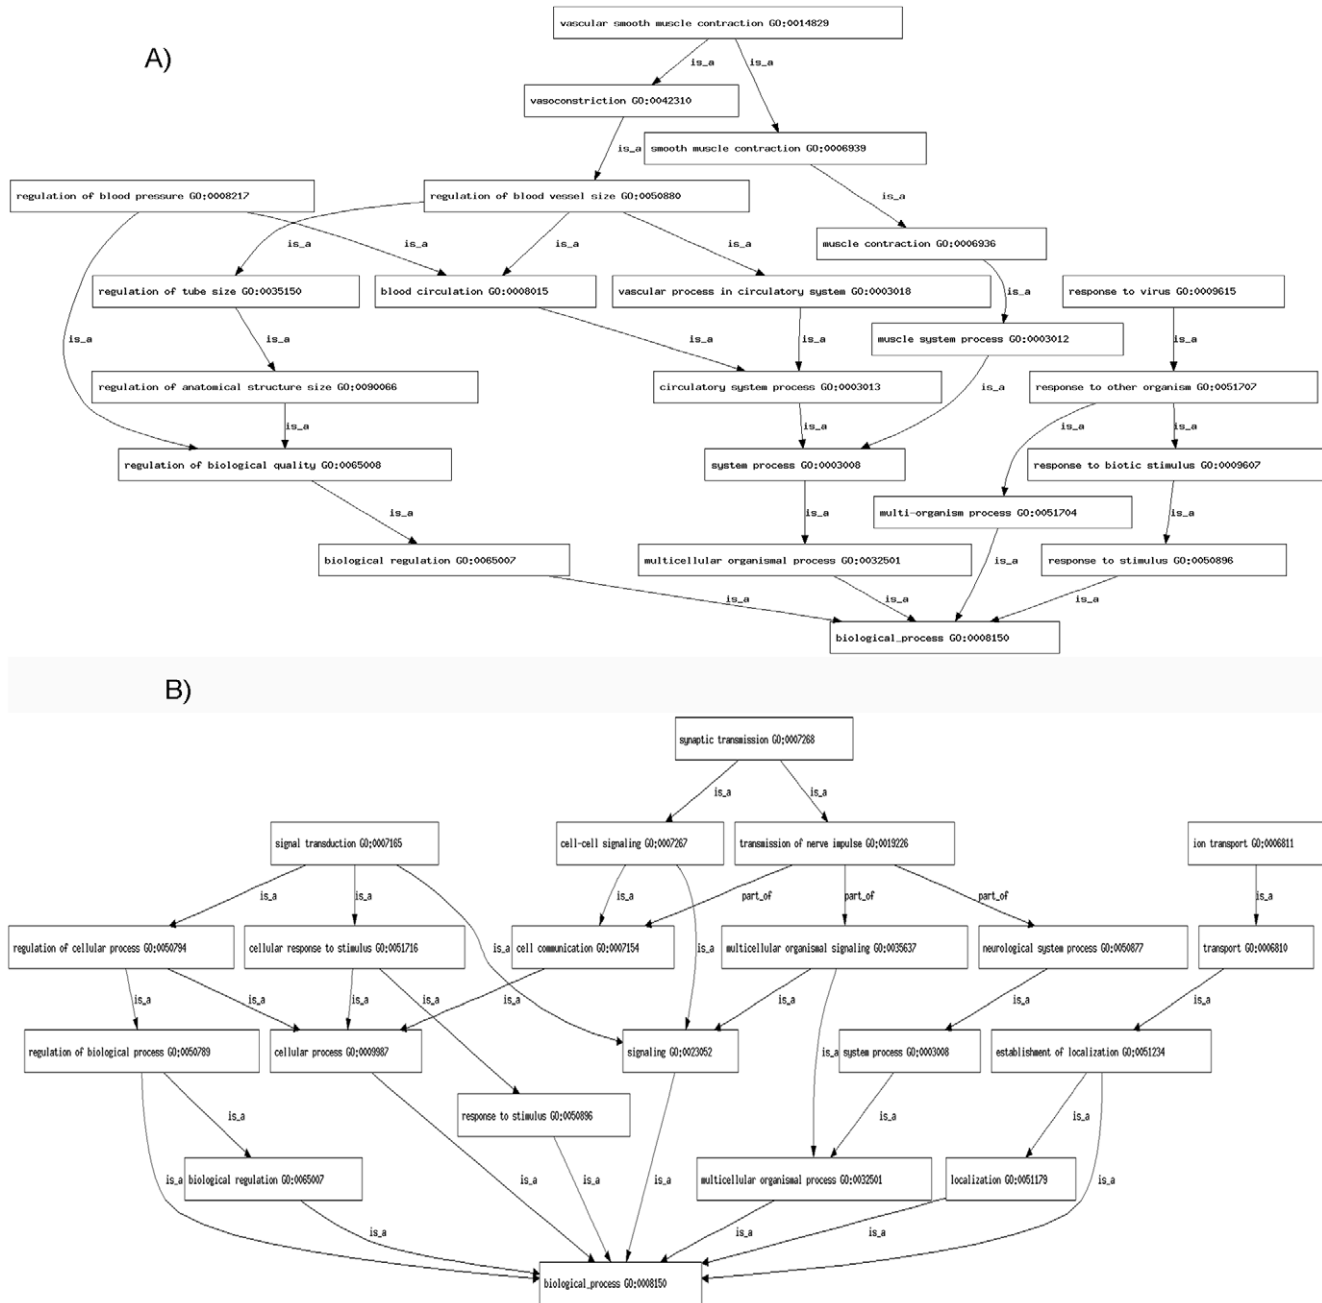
A)

vascular smooth muscle contraction GO:0014829

is_a

is_a

vasoconstriction GO:0042310

is_a

smooth muscle contraction GO:0006939

regulation of blood pressure GO:0008217

regulation of blood vessel size GO:0050880

is_a

is_a

is_a

is_a

is_a

muscle contraction GO:0006936

regulation of tube size GO:0035150

blood circulation GO:0008015

vascular process in circulatory system GO:0003018

is_a

response to virus GO:0009615

is_a

is_a

is_a

is_a

muscle system process GO:0003012

is_a

regulation of anatomical structure size GO:0090066

circulatory system process GO:0003013

is_a

response to other organism GO:0051707

is_a

is_a

is_a

is_a

regulation of biological quality GO:0065008

system process GO:0003008

response to biotic stimulus GO:0009607

is_a

is_a

multi-organism process GO:0051704

is_a

biological regulation GO:0065007

multicellular organismal process GO:0032501

is_a

response to stimulus GO:0050896

is_a

is_a

is_a

biological_process GO:0008150

B)

synaptic transmission GO:0007268

is_a

is_a

signal transduction GO:0007165

cell-cell signaling GO:0007267

transmission of nerve impulse GO:0019226

ion transport GO:0006811

is_a

part_of

part_of

part_of

is_a

is_a

is_a

regulation of cellular process GO:0050794

cellular response to stimulus GO:0051716

is_a

cell communication GO:0007154

is_a

multicellular organismal signaling GO:0035637

neurological system process GO:0050877

transport GO:0006810

is_a

is_a

is_a

is_a

is_a

is_a

is_a

is_a

regulation of biological process GO:0050789

cellular process GO:0009987

signaling GO:0023052

is_a

system process GO:0003008

establishment of localization GO:0051234

is_a

response to stimulus GO:0050896

is_a

is_a

is_a

biological regulation GO:0065007

is_a

is_a

is_a

multicellular organismal process GO:0032501

localization GO:0051179

is_a

is_a

is_a

is_a

biological_process GO:0008150